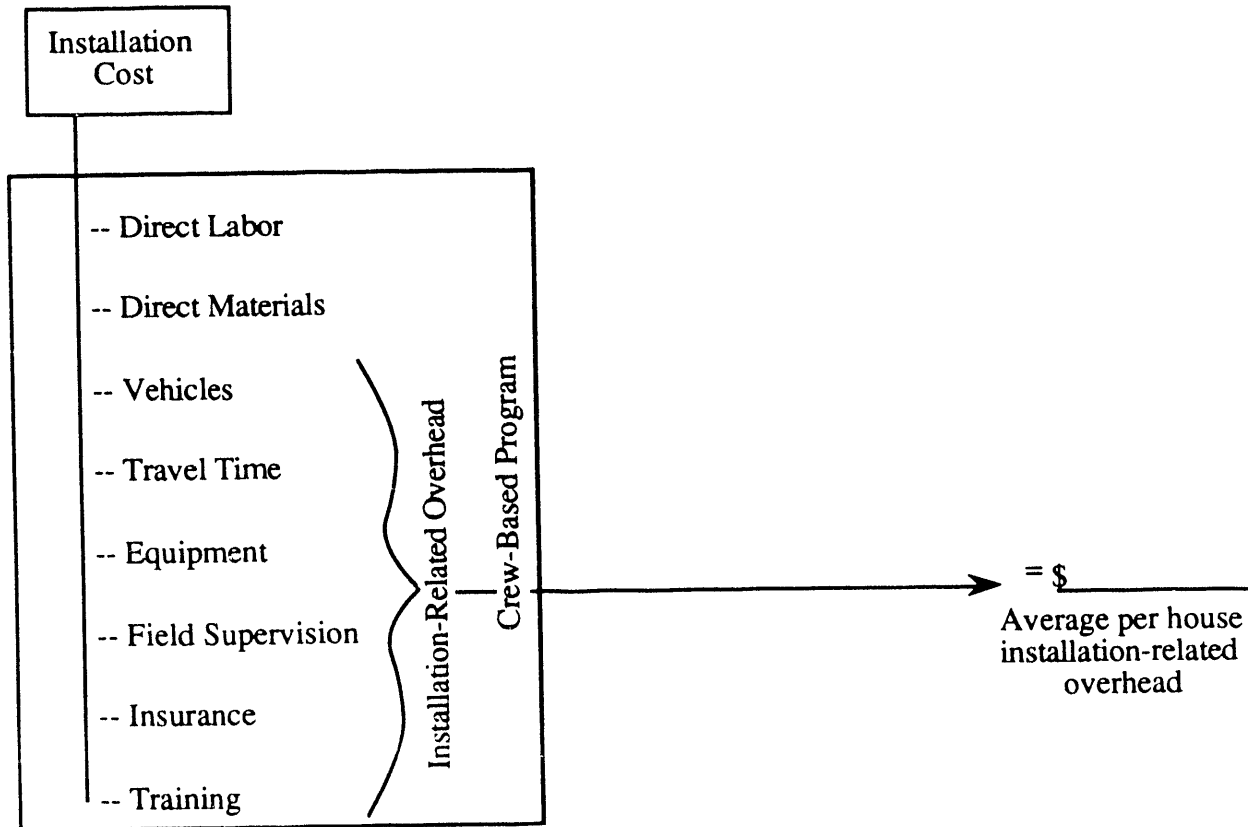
Installation Cost

-- Direct Labor

-- Direct Materials

-- Vehicles

-- Travel Time

-- Equipment

-- Field Supervision

-- Insurance

-- Training

Installation-Related Overhead

Crew-Based Program

= $

Average per house installation-related overhead